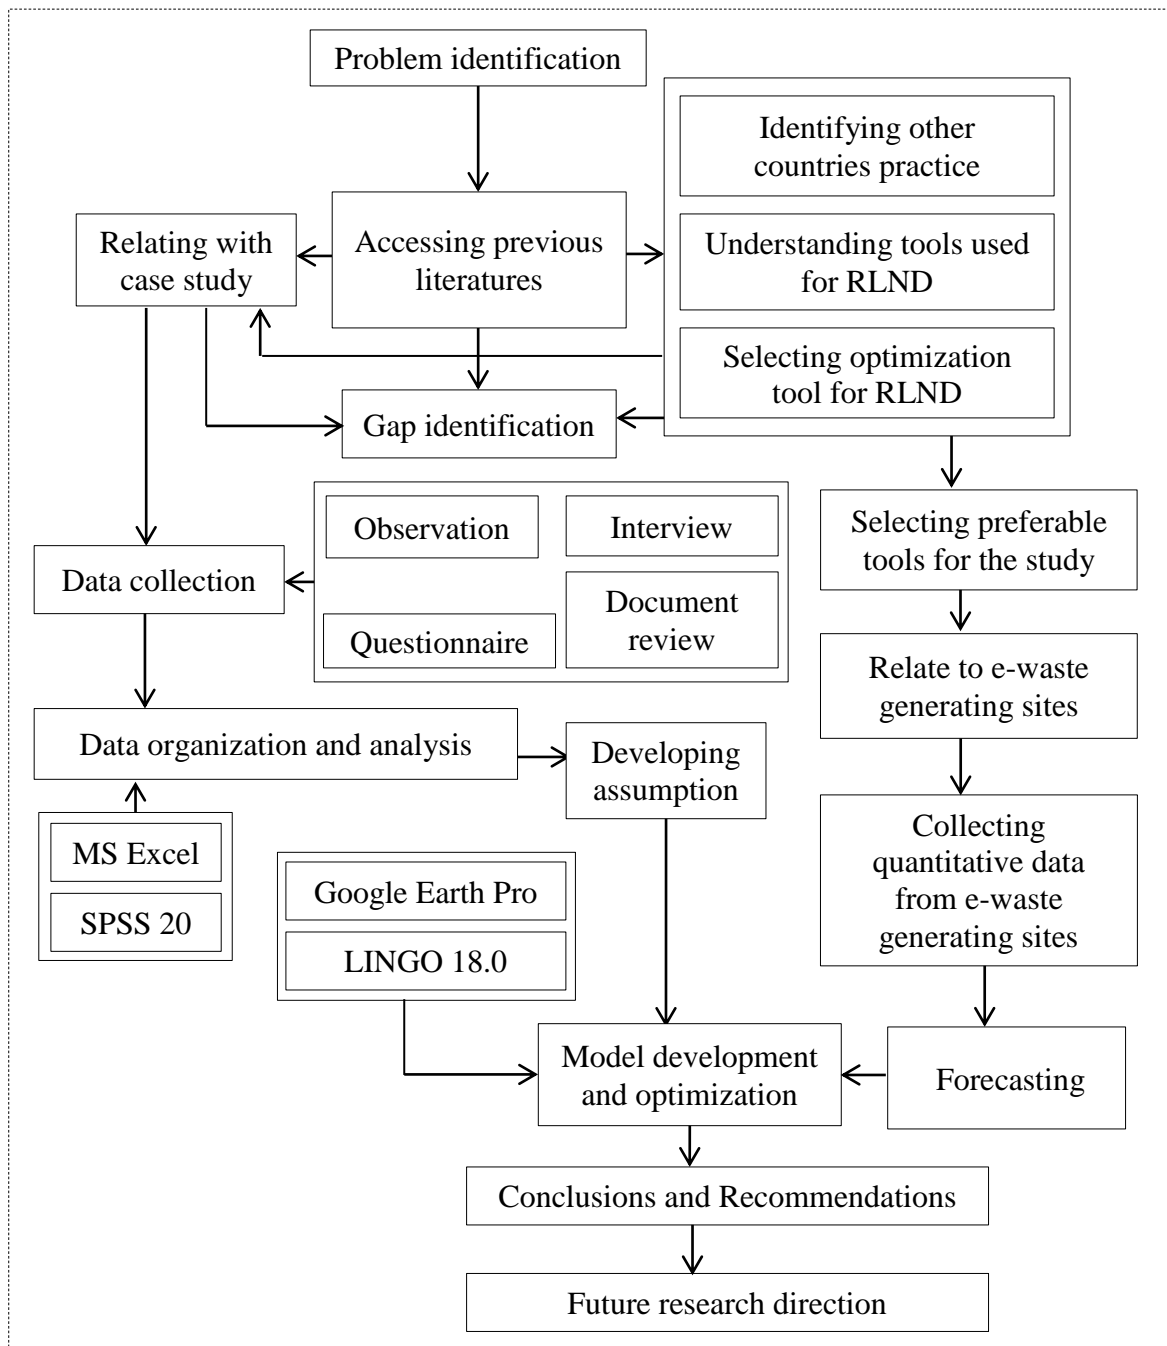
Problem identification

Identifying other countries practice

Understanding tools used for RLND

Selecting optimization tool for RLND

Relating with case study

Accessing previous literatures

Gap identification

Observation

Interview

Document review

Questionnaire

Data collection

Selecting preferable tools for the study

Relate to e-waste generating sites

Data organization and analysis

Developing assumption

Collecting quantitative data from e-waste generating sites

MS Excel

SPSS 20

Google Earth Pro

LINGO 18.0

Model development and optimization

Forecasting

Conclusions and Recommendations

Future research direction